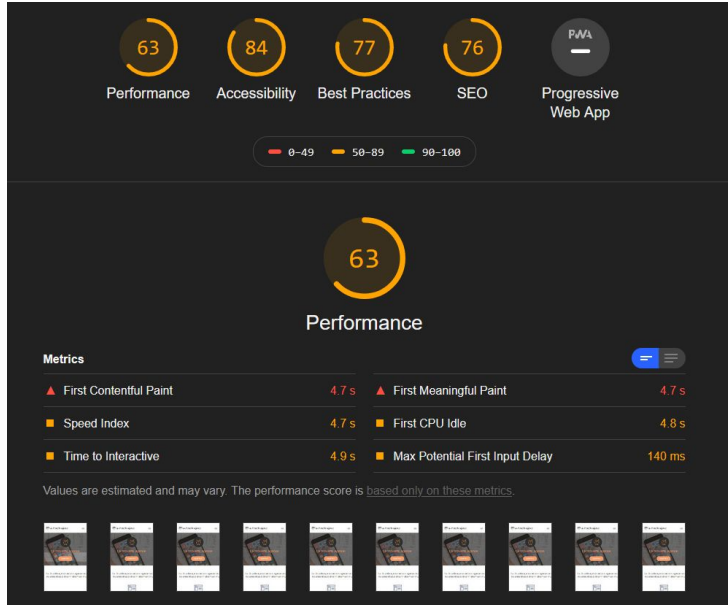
63
Performance

84
Accessibility

77
Best Practices

76
SEO

PWA
Progressive Web App

0–49 50–89 90–100

63
Performance

Metrics

| | | | |
|---|---|---|---|
| First Contentful Paint | 4.7 s | First Meaningful Paint | 4.7 s |
| Speed Index | 4.7 s | First CPU Idle | 4.8 s |
| Time to Interactive | 4.9 s | Max Potential First Input Delay | 140 ms |

Values are estimated and may vary. The performance score is based only on these metrics.